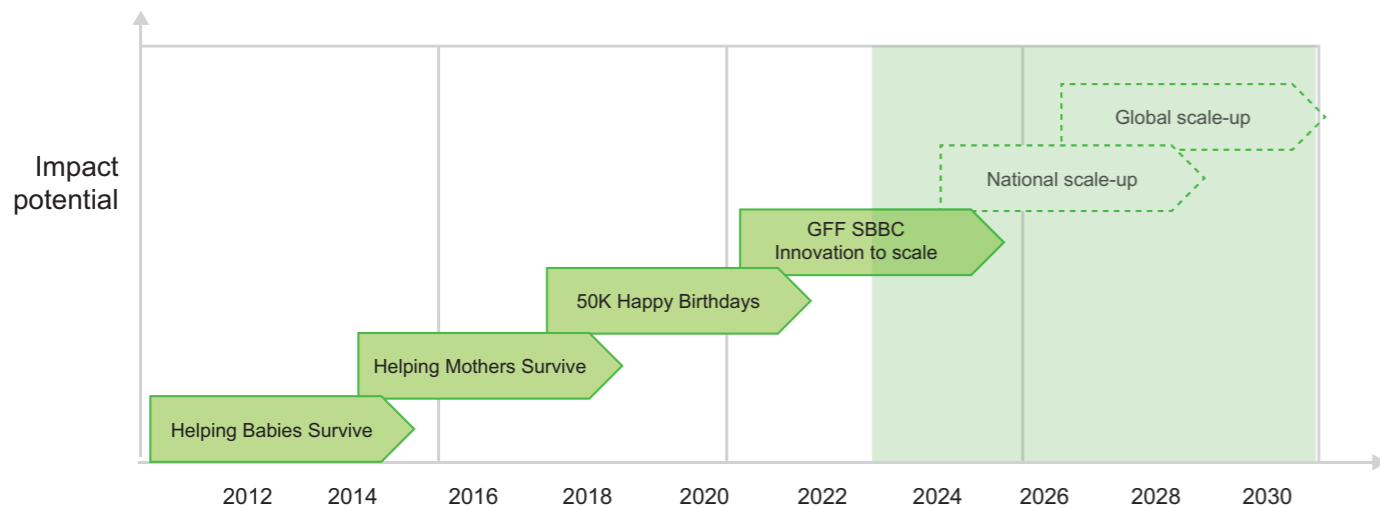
Impact potential

Global scale-up

National scale-up

GFF SBBC
Innovation to scale

50K Happy Birthdays

Helping Mothers Survive

Helping Babies Survive

2012 2014 2016 2018 2020 2022 2024 2026 2028 2030